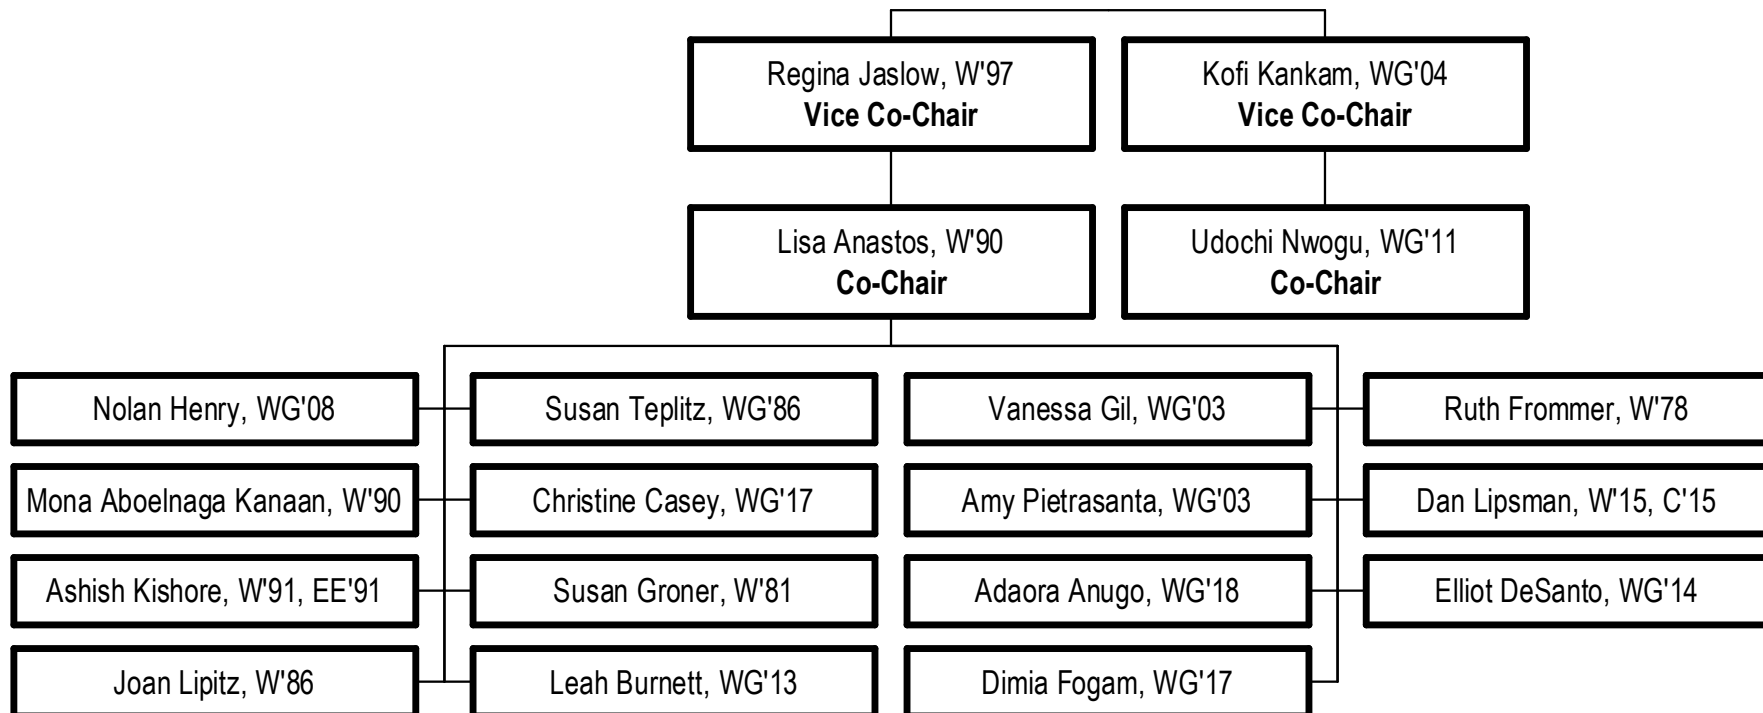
Regina Jaslow, W'97
**Vice Co-Chair**

Kofi Kankam, WG'04
**Vice Co-Chair**

Lisa Anastos, W'90
**Co-Chair**

Udochi Nwogu, WG'11
**Co-Chair**

Nolan Henry, WG'08

Mona Aboelnaga Kanaan, W'90

Ashish Kishore, W'91, EE'91

Joan Lipitz, W'86

Susan Teplitz, WG'86

Christine Casey, WG'17

Susan Groner, W'81

Leah Burnett, WG'13

Vanessa Gil, WG'03

Amy Pietrasanta, WG'03

Adaora Anugo, WG'18

Dimia Fogam, WG'17

Ruth Frommer, W'78

Dan Lipsman, W'15, C'15

Elliot DeSanto, WG'14